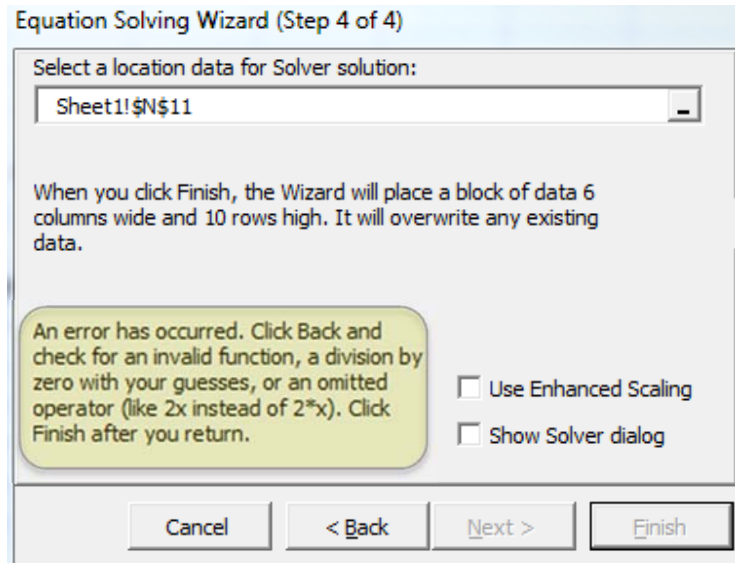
Equation Solving Wizard (Step 4 of 4)

Select a location data for Solver solution:

Sheet1!$N$11

When you click Finish, the Wizard will place a block of data 6 columns wide and 10 rows high. It will overwrite any existing data.

An error has occurred. Click Back and check for an invalid function, a division by zero with your guesses, or an omitted operator (like 2x instead of 2*x). Click Finish after you return.

Use Enhanced Scaling

Show Solver dialog

Cancel

< Back

Next >

Finish